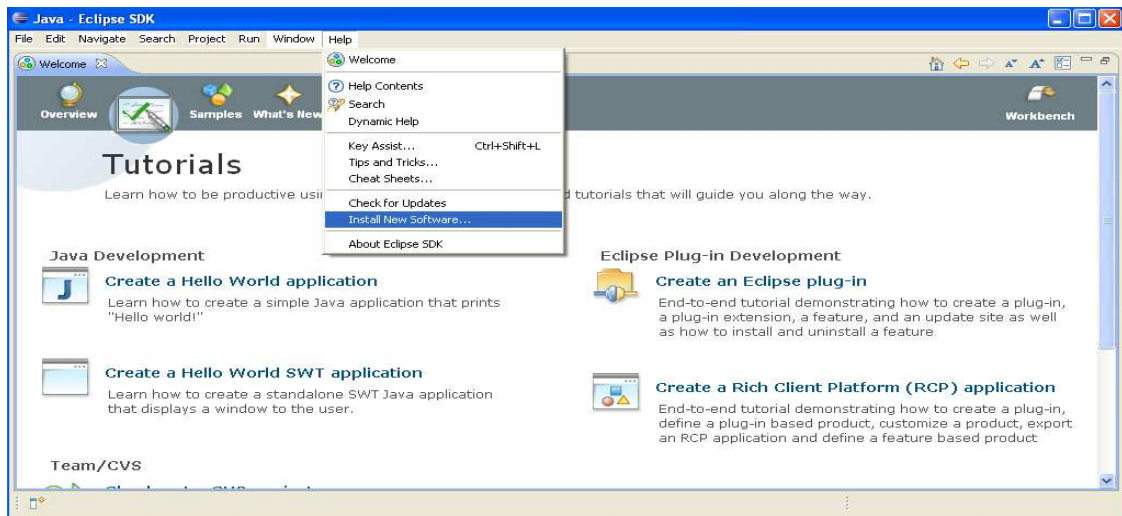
Java - Eclipse SDK

File Edit Navigate Search Project Run Window Help

Welcome

Overview Samples What's New Workbench

Tutorials

Learn how to be productive usi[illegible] d tutorials that will guide you along the way.

Welcome
Help Contents
Search
Dynamic Help
Key Assist... Ctrl+Shift+L
Tips and Tricks...
Cheat Sheets...
Check for Updates
Install New Software...
About Eclipse SDK

Java Development

Create a Hello World application
Learn how to create a simple Java application that prints "Hello world!"

Create a Hello World SWT application
Learn how to create a standalone SWT Java application that displays a window to the user.

Team/CVS

Eclipse Plug-in Development

Create an Eclipse plug-in
End-to-end tutorial demonstrating how to create a plug-in, a plug-in extension, a feature, and an update site as well as how to install and uninstall a feature

Create a Rich Client Platform (RCP) application
End-to-end tutorial demonstrating how to create a plug-in, define a plug-in based product, customize a product, export an RCP application and define a feature based product